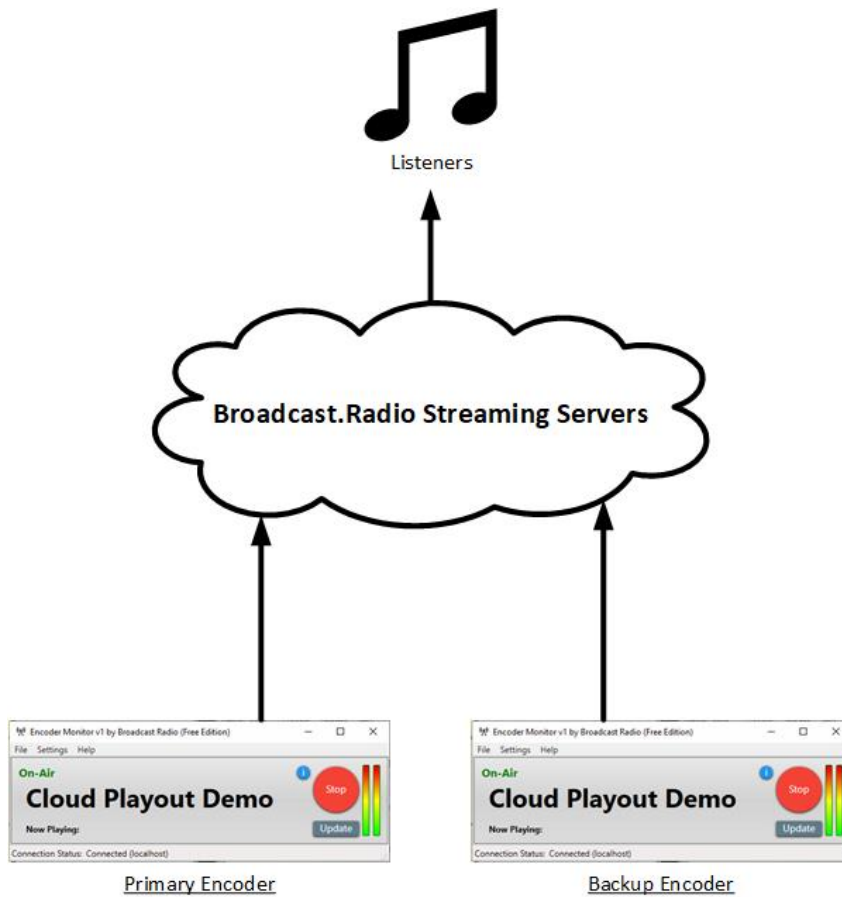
Listeners

Broadcast.Radio Streaming Servers

Encoder Monitor v1 by Broadcast Radio (Free Edition)
File Settings Help
On-Air
Cloud Playout Demo
Now Playing:
Stop
Update
Connection Status: Connected (localhost)

Primary Encoder

Encoder Monitor v1 by Broadcast Radio (Free Edition)
File Settings Help
On-Air
Cloud Playout Demo
Now Playing:
Stop
Update
Connection Status: Connected (localhost)

Backup Encoder